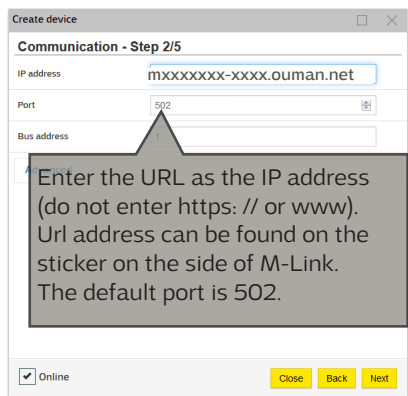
Create device

Communication - Step 2/5

IP address
mxxxxxxx-xxxx.ouman.net

Port
502

Bus address
1

Ad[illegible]

Enter the URL as the IP address (do not enter https: // or www). Url address can be found on the sticker on the side of M-Link. The default port is 502.

Online

Close
Back
Next